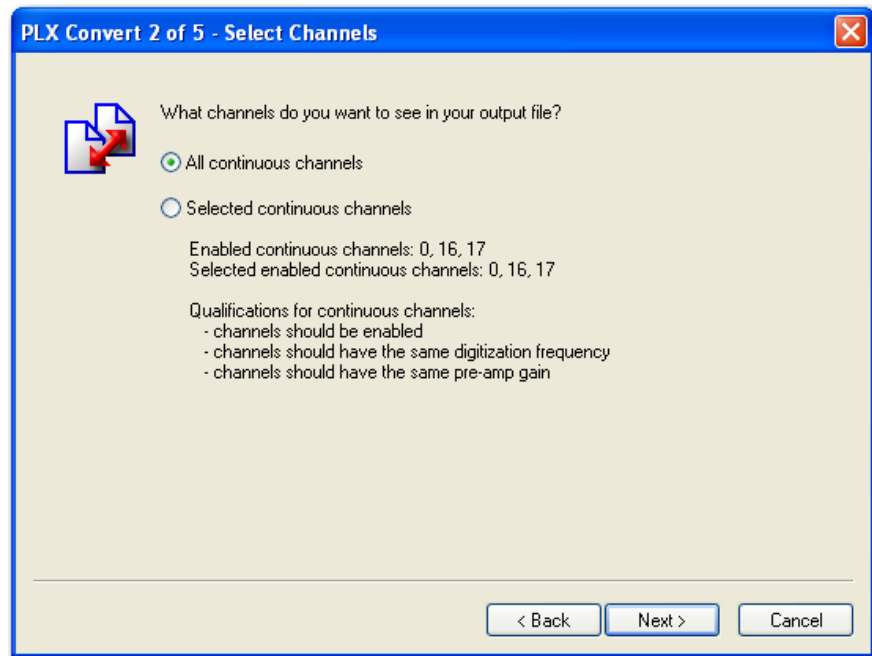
PLX Convert 2 of 5 - Select Channels

What channels do you want to see in your output file?

All continuous channels

Selected continuous channels

Enabled continuous channels: 0, 16, 17
Selected enabled continuous channels: 0, 16, 17

Qualifications for continuous channels:
- channels should be enabled
- channels should have the same digitization frequency
- channels should have the same pre-amp gain

< Back Next > Cancel